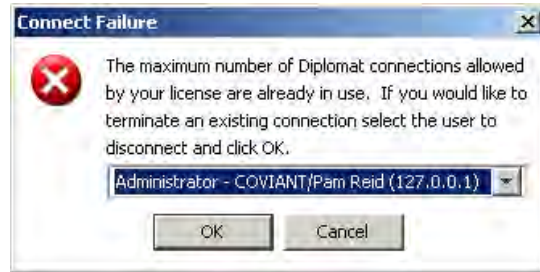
Connect Failure

The maximum number of Diplomat connections allowed by your license are already in use. If you would like to terminate an existing connection select the user to disconnect and click OK.

Administrator - COVIANT/Pam Reid (127.0.0.1)

OK

Cancel